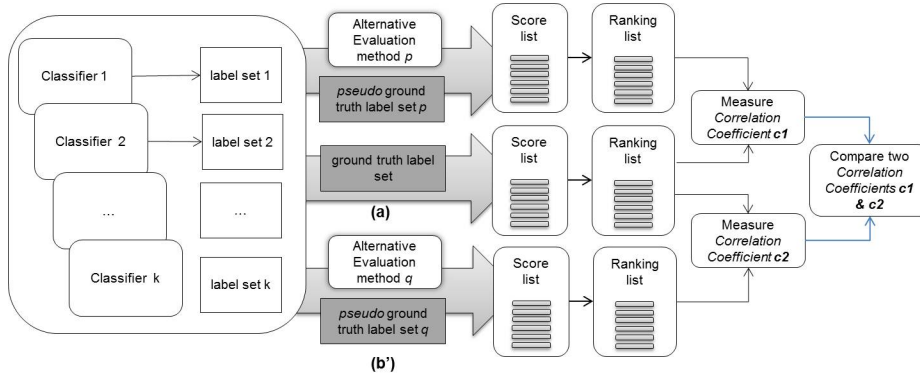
Classifier 1

label set 1

Classifier 2

label set 2

...

...

Classifier k

label set k

Alternative Evaluation method $p$

*pseudo* ground truth label set $p$

ground truth label set

(a)

Alternative Evaluation method $q$

*pseudo* ground truth label set $q$

(b')

Score list

Ranking list

Score list

Ranking list

Score list

Ranking list

Measure *Correlation Coefficient* ***c1***

Measure *Correlation Coefficient* ***c2***

Compare two *Correlation Coefficients* ***c1 & c2***